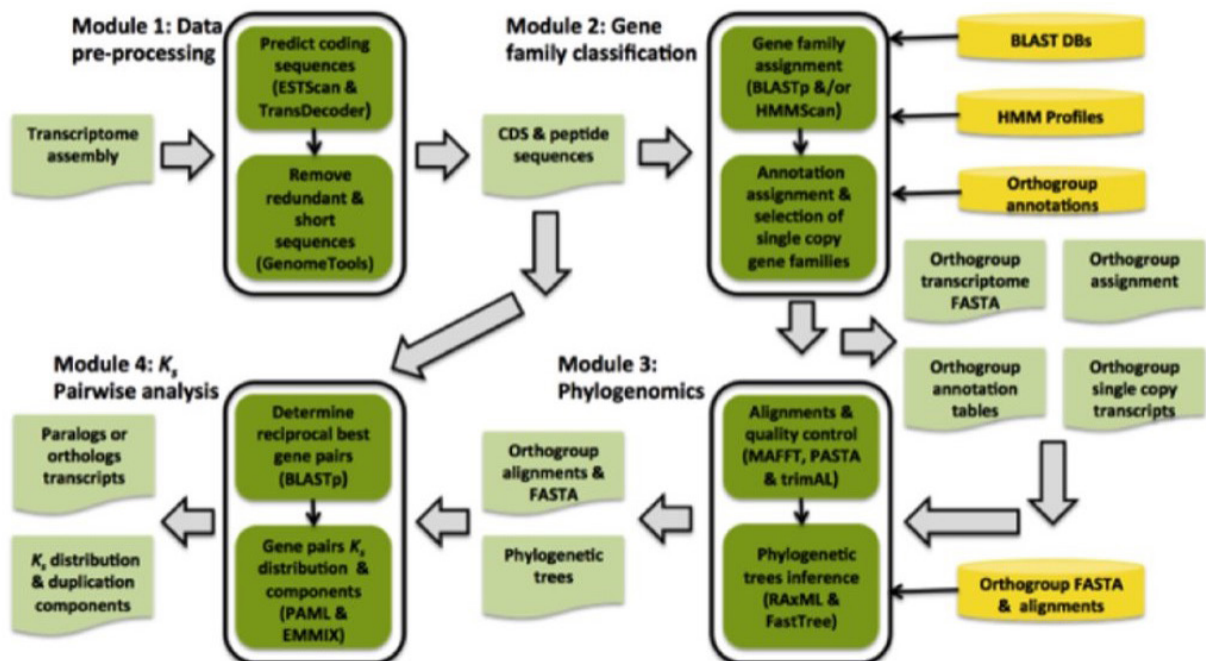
Module 1: Data pre-processing

Predict coding sequences (ESTScan & TransDecoder)

Remove redundant & short sequences (GenomeTools)

Transcriptome assembly

Module 2: Gene family classification

CDS & peptide sequences

Gene family assignment (BLASTp &/or HMMScan)

Annotation assignment & selection of single copy gene families

BLAST DBs

HMM Profiles

Orthogroup annotations

Orthogroup transcriptome FASTA

Orthogroup assignment

Orthogroup annotation tables

Orthogroup single copy transcripts

Module 4: $K_s$ Pairwise analysis

Determine reciprocal best gene pairs (BLASTp)

Gene pairs $K_s$ distribution & components (PAML & EMMIX)

Paralogs or orthologs transcripts

$K_s$ distribution & duplication components

Module 3: Phylogenomics

Orthogroup alignments & FASTA

Phylogenetic trees

Alignments & quality control (MAFFT, PASTA & trimAL)

Phylogenetic trees inference (RAxML & FastTree)

Orthogroup FASTA & alignments